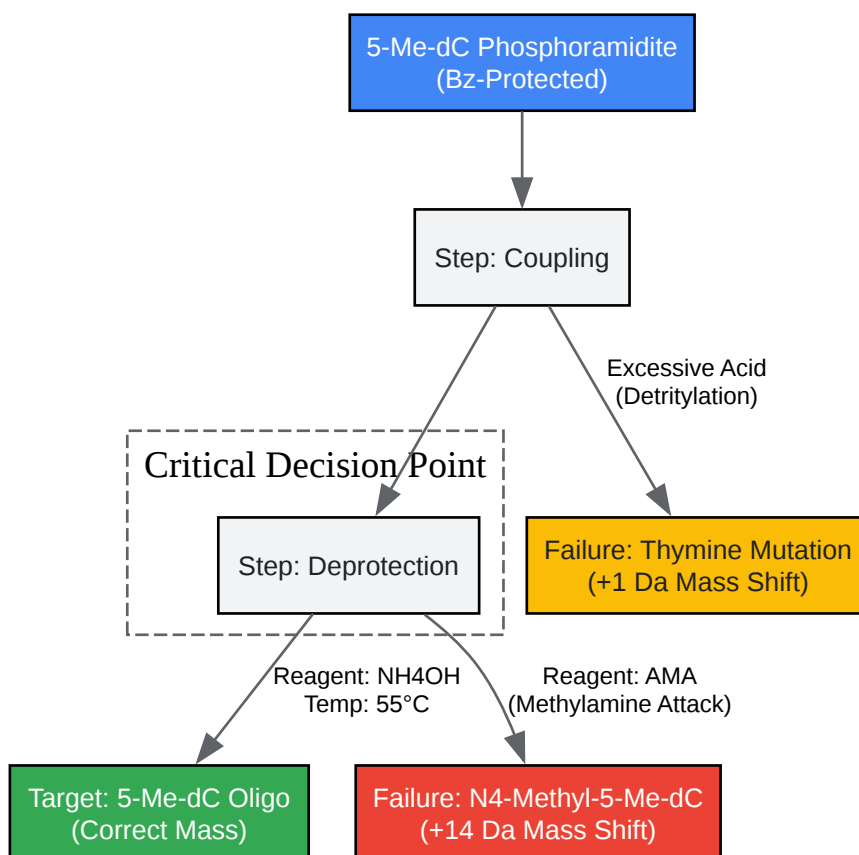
5-Me-dC Phosphoramidite
(Bz-Protected)

Step: Coupling

Excessive Acid
(Detritylation)

Critical Decision Point

Step: Deprotection

Failure: Thymine Mutation
(+1 Da Mass Shift)

Reagent: NH4OH
Temp: 55°C

Reagent: AMA
(Methylamine Attack)

Target: 5-Me-dC Oligo
(Correct Mass)

Failure: N4-Methyl-5-Me-dC
(+14 Da Mass Shift)